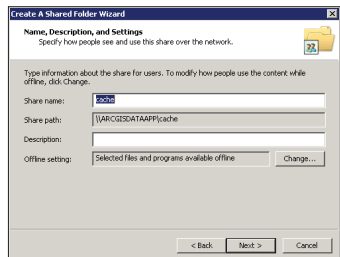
Create A Shared Folder Wizard

Name, Description, and Settings
Specify how people see and use this share over the network.

Type information about the share for users. To modify how people use the content while offline, click Change.

Share name: cache

Share path: \\ARCGISDATAAPP\cache

Description:

Offline setting: Selected files and programs available offline

Change...

< Back

Next >

Cancel